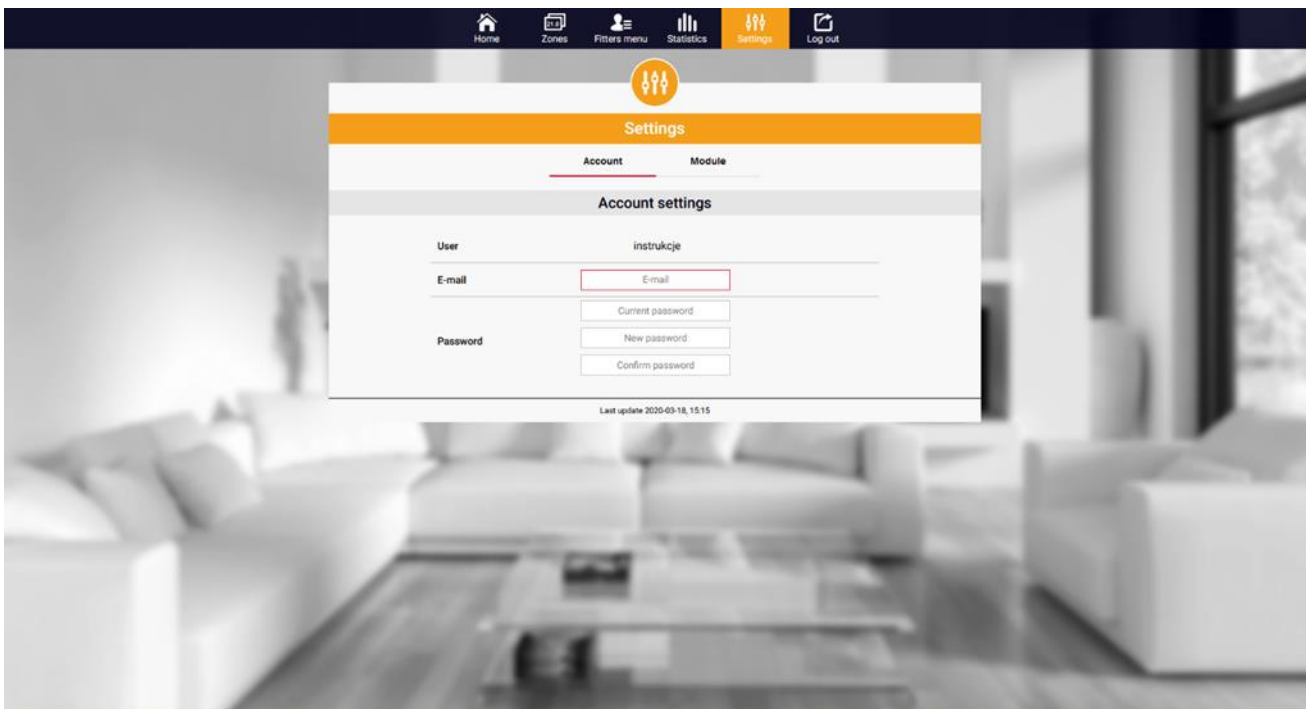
Home Zones Fitters menu Statistics Settings Log out

Settings

Account Module

Account settings

User instrukcje

E-mail E-mail

Password Current password New password Confirm password

Last update 2020-03-18, 15:15